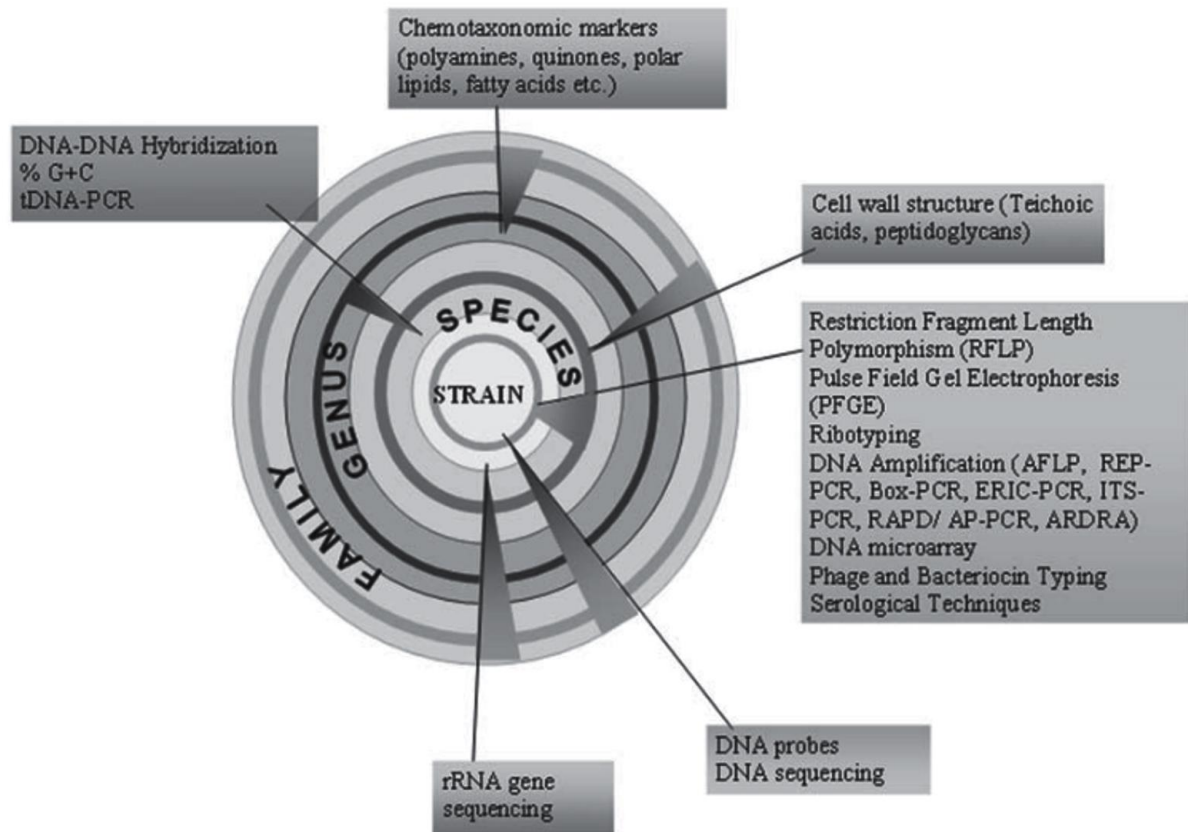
Chemotaxonomic markers (polyamines, quinones, polar lipids, fatty acids etc.)

DNA-DNA Hybridization
% G+C
tDNA-PCR

Cell wall structure (Teichoic acids, peptidoglycans)

SPECIES

GENUS

FAMILY

STRAIN

Restriction Fragment Length Polymorphism (RFLP)
Pulse Field Gel Electrophoresis (PFGE)
Ribotyping
DNA Amplification (AFLP, REP-PCR, Box-PCR, ERIC-PCR, ITS-PCR, RAPD/ AP-PCR, ARDRA)
DNA microarray
Phage and Bacteriocin Typing
Serological Techniques

DNA probes
DNA sequencing

rRNA gene sequencing